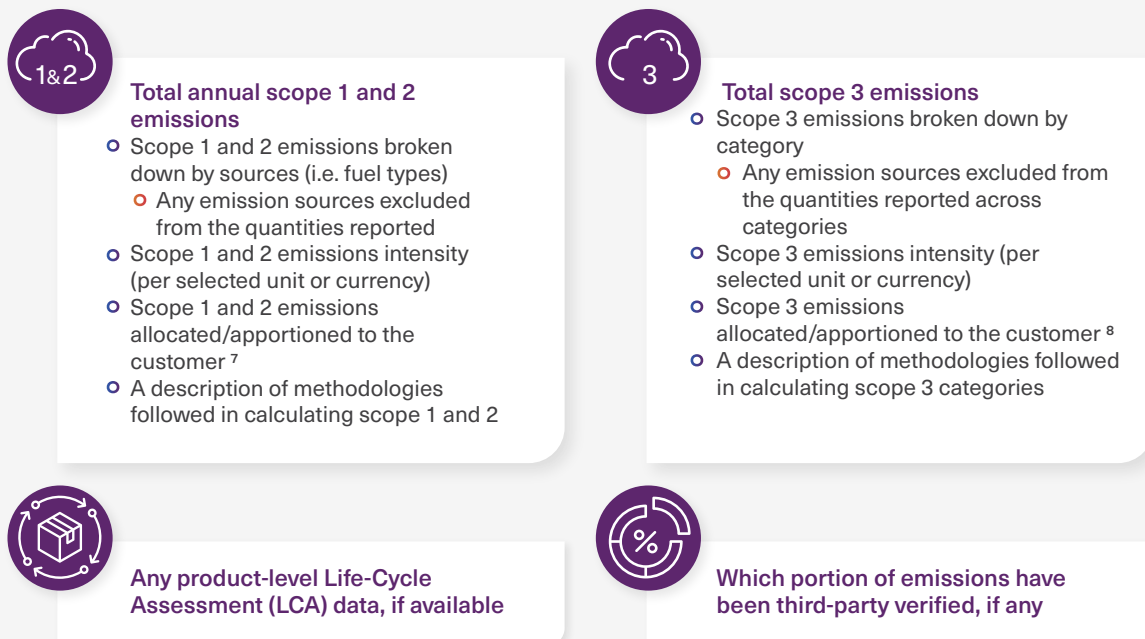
1&2

Total annual scope 1 and 2 emissions

- Scope 1 and 2 emissions broken down by sources (i.e. fuel types)
  - Any emission sources excluded from the quantities reported
- Scope 1 and 2 emissions intensity (per selected unit or currency)
- Scope 1 and 2 emissions allocated/apportioned to the customer $^7$
- A description of methodologies followed in calculating scope 1 and 2

3

Total scope 3 emissions

- Scope 3 emissions broken down by category
  - Any emission sources excluded from the quantities reported across categories
- Scope 3 emissions intensity (per selected unit or currency)
- Scope 3 emissions allocated/apportioned to the customer $^8$
- A description of methodologies followed in calculating scope 3 categories

Any product-level Life-Cycle Assessment (LCA) data, if available

%

Which portion of emissions have been third-party verified, if any